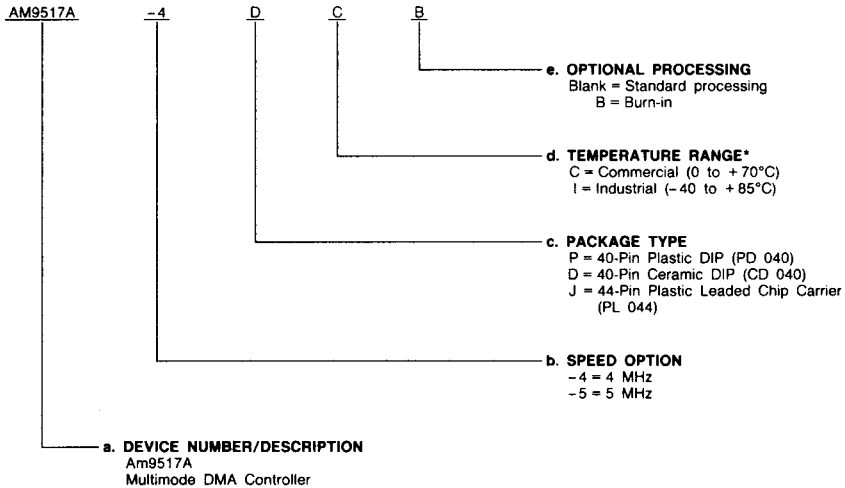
AM9517A -4 D C B

e. OPTIONAL PROCESSING
Blank = Standard processing
B = Burn-in

d. TEMPERATURE RANGE*
C = Commercial (0 to +70°C)
I = Industrial (−40 to +85°C)

c. PACKAGE TYPE
P = 40-Pin Plastic DIP (PD 040)
D = 40-Pin Ceramic DIP (CD 040)
J = 44-Pin Plastic Leaded Chip Carrier (PL 044)

b. SPEED OPTION
−4 = 4 MHz
−5 = 5 MHz

a. DEVICE NUMBER/DESCRIPTION
Am9517A
Multimode DMA Controller